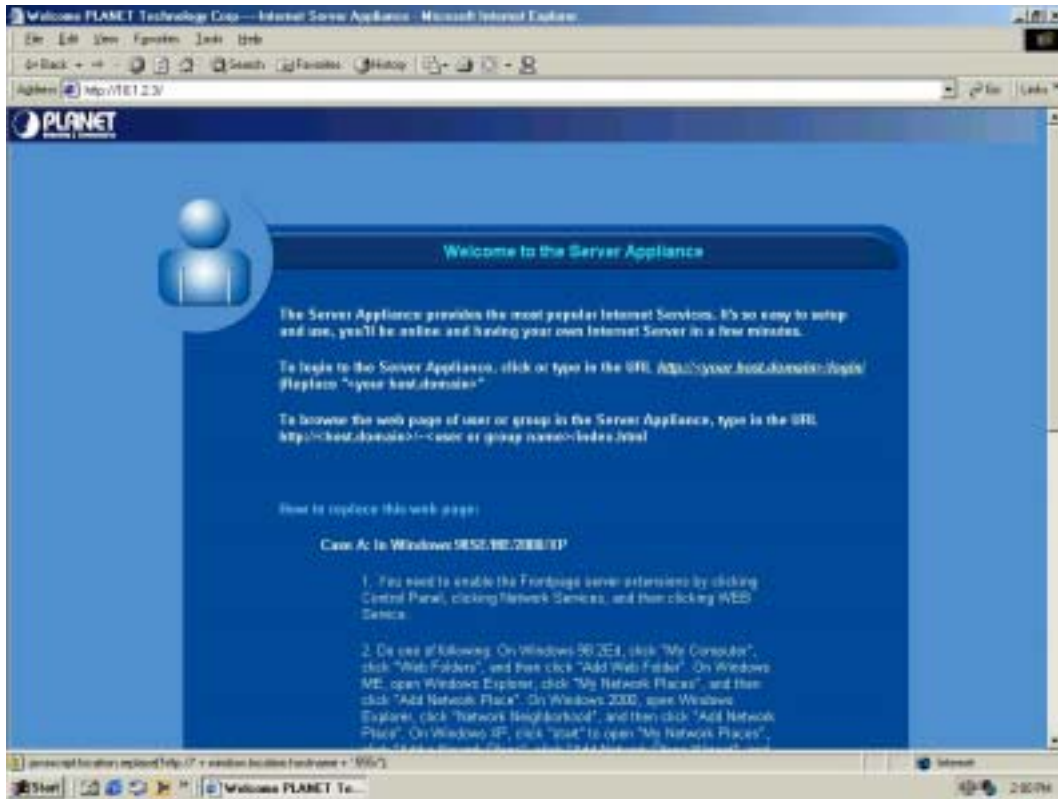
Welcome PLANET Technology Corp----Internet Server Appliance - Microsoft Internet Explorer

File Edit View Favorites Tools Help

Back Search Favorites History

Address http://10.1.2.3/ Go Links

PLANET

Welcome to the Server Appliance

The Server Appliance provides the most popular Internet Services. It's so easy to setup and use, you'll be online and having your own Internet Server in a few minutes.

To login to the Server Appliance, click or type in the URL http://<your host.domain>/login/ (Replace "<your host.domain>"

To browse the web page of user or group in the Server Appliance, type in the URL http://<host.domain>/~<user or group name>/index.html

How to replace this web page:

Case A: In Windows 98SE/ME/2000/XP

1. You need to enable the Frontpage server extensions by clicking Control Panel, clicking Network Services, and then clicking WEB Service.

2. Do one of following: On Windows 98/2Ed, click "My Computer", click "Web Folders", and then click "Add Web Folder". On Windows ME, open Windows Explorer, click "My Network Places", and then click "Add Network Place". On Windows 2000, open Windows Explorer, click "Network Neighborhood", and then click "Add Network Place". On Windows XP, click "start" to open "My Network Places", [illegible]

javascript:location.replace('http://' + window.location.hostname + ':'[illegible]') Internet

Start Welcome PLANET Te... 2:00 PM